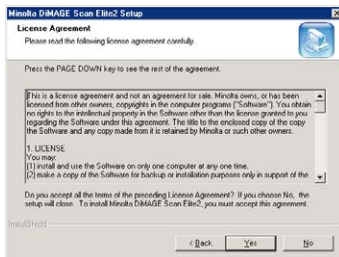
Minolta DiMAGE Scan Elite2 Setup

License Agreement
Please read the following license agreement carefully.

Press the PAGE DOWN key to see the rest of the agreement.

This is a license agreement and not an agreement for sale. Minolta owns, or has been licensed from other owners, copyrights in the computer programs ("Software"). You obtain no rights to the intellectual property in the Software other than the license granted to you regarding the Software under this agreement. The title to the enclosed copy of the copy the Software and any copy made from it is retained by Minolta or such other owners.

1. LICENSE
You may:
(1) install and use the Software on only one computer at any one time.
(2) make a copy of the Software for backup or installation purposes only in support of the

Do you accept all the terms of the preceding License Agreement? If you choose No, the setup will close. To install Minolta DiMAGE Scan Elite2, you must accept this agreement.

InstallShield

< Back Yes No